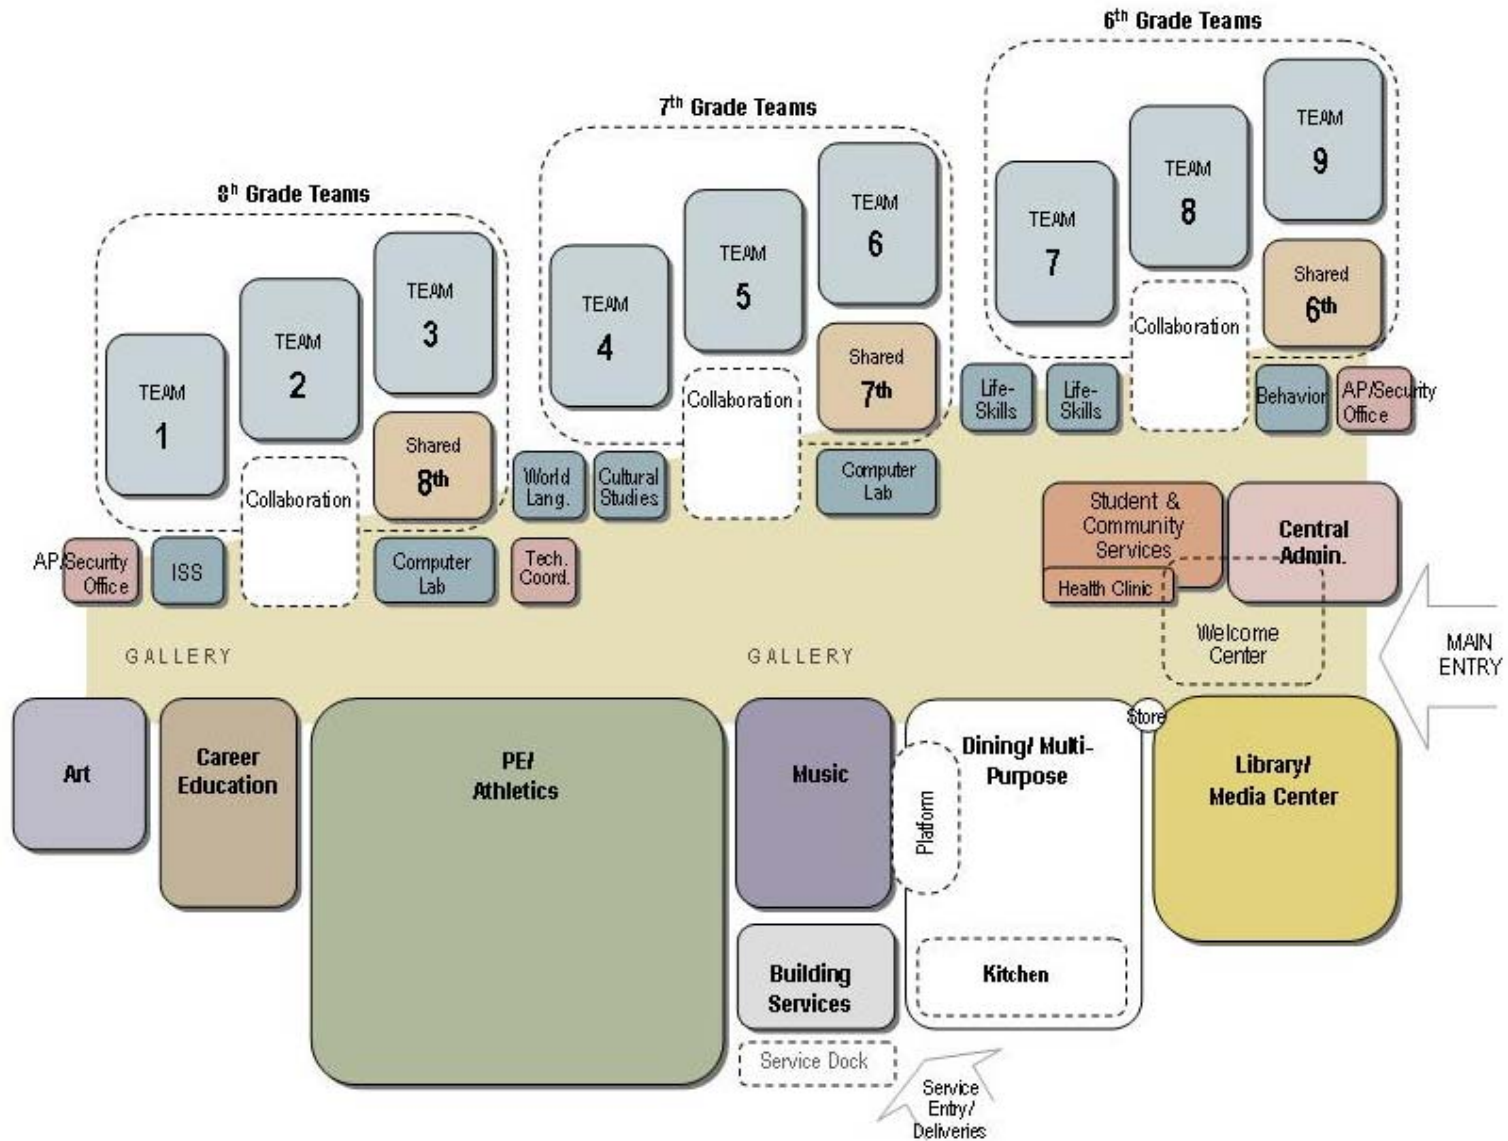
$6^{th}$ Grade Teams

$7^{th}$ Grade Teams

$8^{h}$ Grade Teams

TEAM 1

TEAM 2

TEAM 3

Shared 8th

Collaboration

TEAM 4

TEAM 5

TEAM 6

Shared 7th

Collaboration

TEAM 7

TEAM 8

TEAM 9

Shared 6th

Collaboration

Life-Skills

Life-Skills

Behavior

AP/Security Office

World Lang.

Cultural Studies

Computer Lab

AP/Security Office

ISS

Computer Lab

Tech. Coord.

Student & Community Services

Health Clinic

Central Admin.

Welcome Center

MAIN ENTRY

GALLERY

GALLERY

Art

Career Education

PE/ Athletics

Music

Platform

Dining/ Multi-Purpose

Store

Library/ Media Center

Building Services

Kitchen

Service Dock

Service Entry/ Deliveries